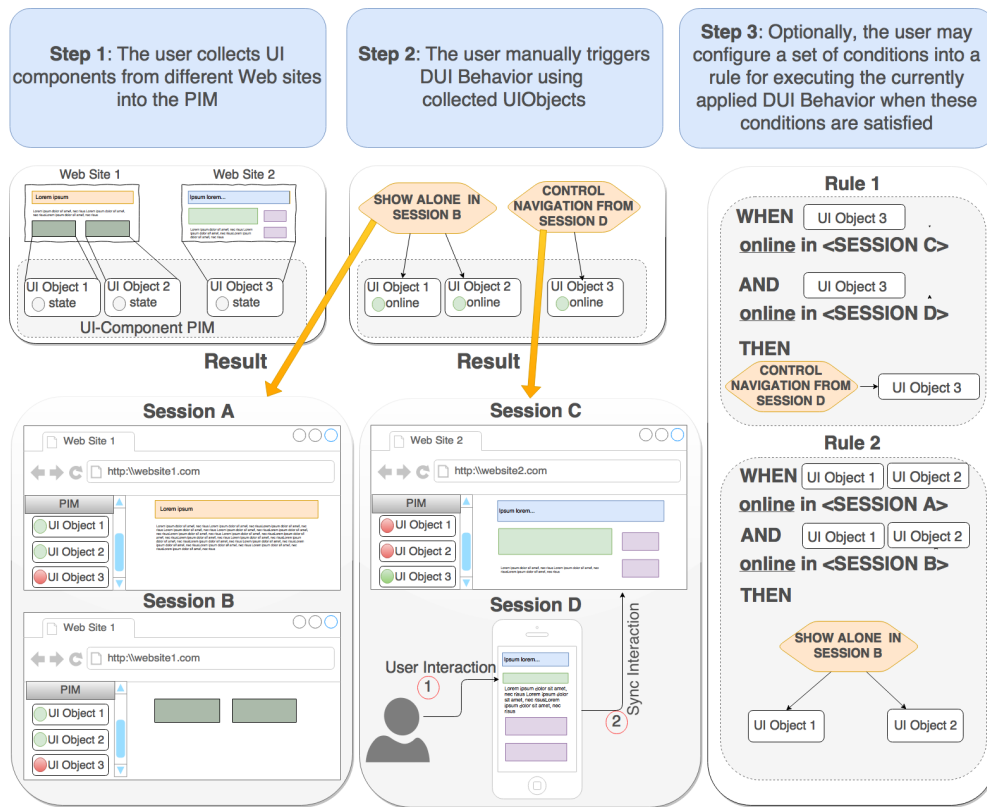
**Step 1**: The user collects UI components from different Web sites into the PIM

**Step 2**: The user manually triggers DUI Behavior using collected UIObjects

**Step 3**: Optionally, the user may configure a set of conditions into a rule for executing the currently applied DUI Behavior when these conditions are satisfied

Web Site 1
Lorem ipsum
Web Site 2
Ipsum lorem...
UI Object 1 state
UI Object 2 state
UI Object 3 state
UI-Component PIM

Result

SHOW ALONE IN SESSION B
CONTROL NAVIGATION FROM SESSION D
UI Object 1 online
UI Object 2 online
UI Object 3 online

Result

Rule 1
WHEN UI Object 3 online in <SESSION C>
AND UI Object 3 online in <SESSION D>
THEN
CONTROL NAVIGATION FROM SESSION D → UI Object 3

Rule 2
WHEN UI Object 1 UI Object 2 online in <SESSION A>
AND UI Object 1 UI Object 2 online in <SESSION B>
THEN
SHOW ALONE IN SESSION B
UI Object 1
UI Object 2

Session A
Web Site 1
http:\\website1.com
PIM
UI Object 1
UI Object 2
UI Object 3
Lorem ipsum

Session B
Web Site 1
http:\\website1.com
PIM
UI Object 1
UI Object 2
UI Object 3

Session C
Web Site 2
http:\\website2.com
PIM
UI Object 1
UI Object 2
UI Object 3
Ipsum lorem...

Session D
User Interaction
1
Ipsum lorem...
Lorem ipsum dolor sit amet, nec risus. Lorem ipsum dolor sit amet, nec risusLorem ipsum dolor sit amet, nec risus
2
Sync Interaction